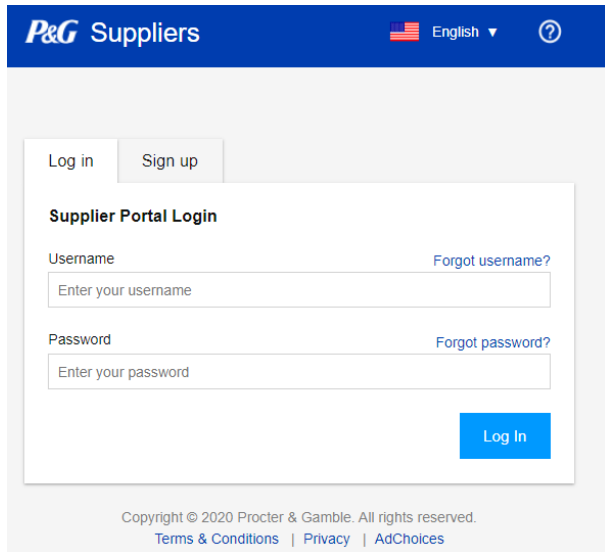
P&G Suppliers

English ▼ ?

Log in

Sign up

Supplier Portal Login

Username

Forgot username?

Enter your username

Password

Forgot password?

Enter your password

Log In

Copyright © 2020 Procter & Gamble. All rights reserved.

Terms & Conditions | Privacy | AdChoices